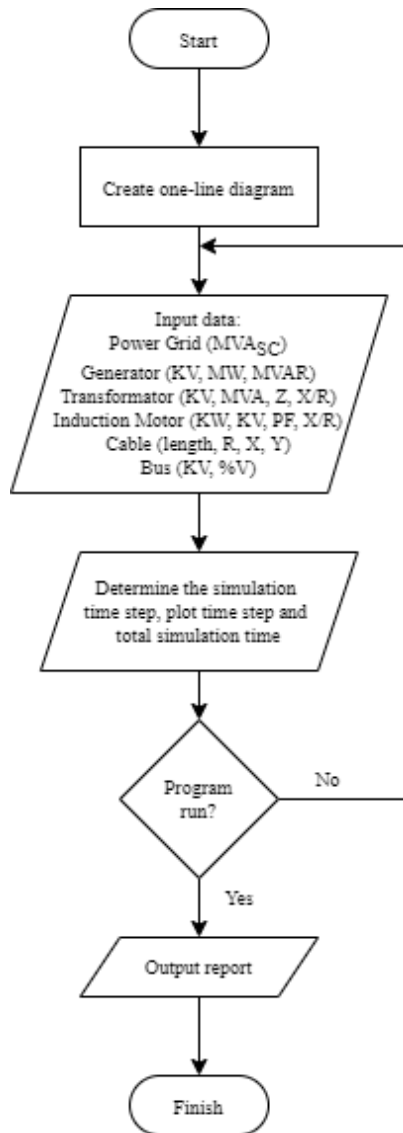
Start

Create one-line diagram

Input data:
Power Grid ($MVA_{SC}$)
Generator (KV, MW, MVAR)
Transformator (KV, MVA, Z, X/R)
Induction Motor (KW, KV, PF, X/R)
Cable (length, R, X, Y)
Bus (KV, %V)

Determine the simulation time step, plot time step and total simulation time

Program run?

No

Yes

Output report

Finish